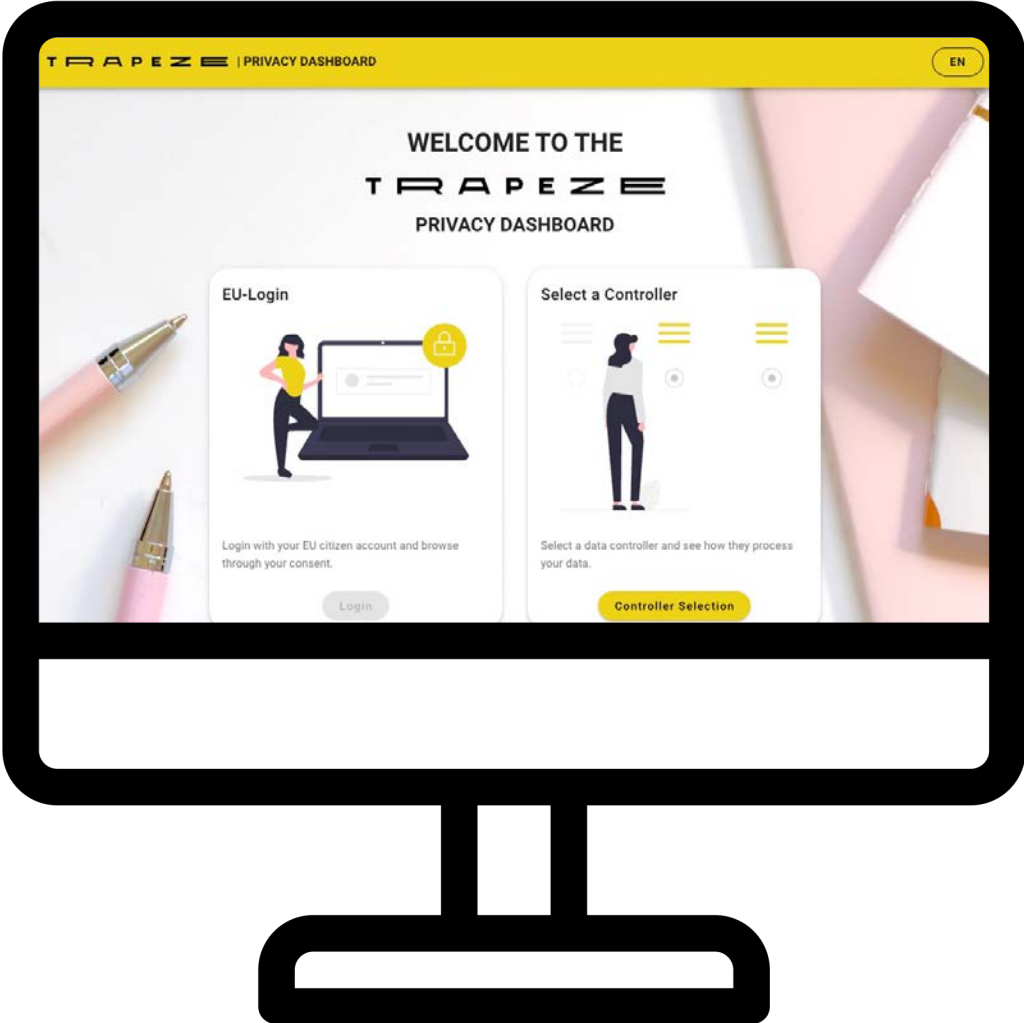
TRAPEZE | PRIVACY DASHBOARD

EN

WELCOME TO THE
TRAPEZE
PRIVACY DASHBOARD

EU-Login

Login with your EU citizen account and browse through your consent.

Login

Select a Controller

Select a data controller and see how they process your data.

Controller Selection